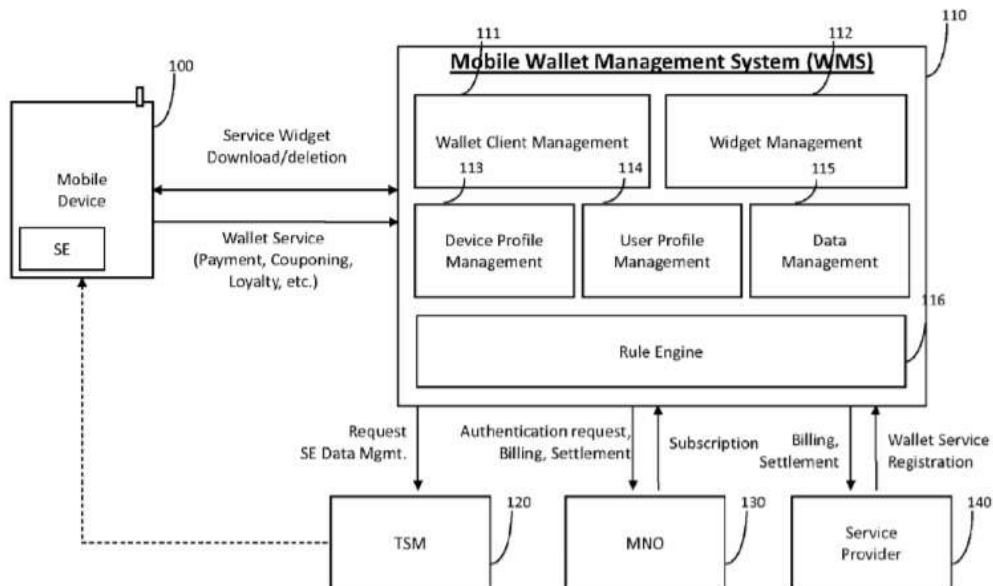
100

Mobile Device

SE

Service Widget Download/deletion

Wallet Service (Payment, Couponing, Loyalty, etc.)

110

111

112

Mobile Wallet Management System (WMS)

Wallet Client Management

Widget Management

113

114

115

Device Profile Management

User Profile Management

Data Management

116

Rule Engine

Request SE Data Mgmt.

Authentication request, Billing, Settlement

Subscription

Billing, Settlement

Wallet Service Registration

120

TSM

130

MNO

140

Service Provider